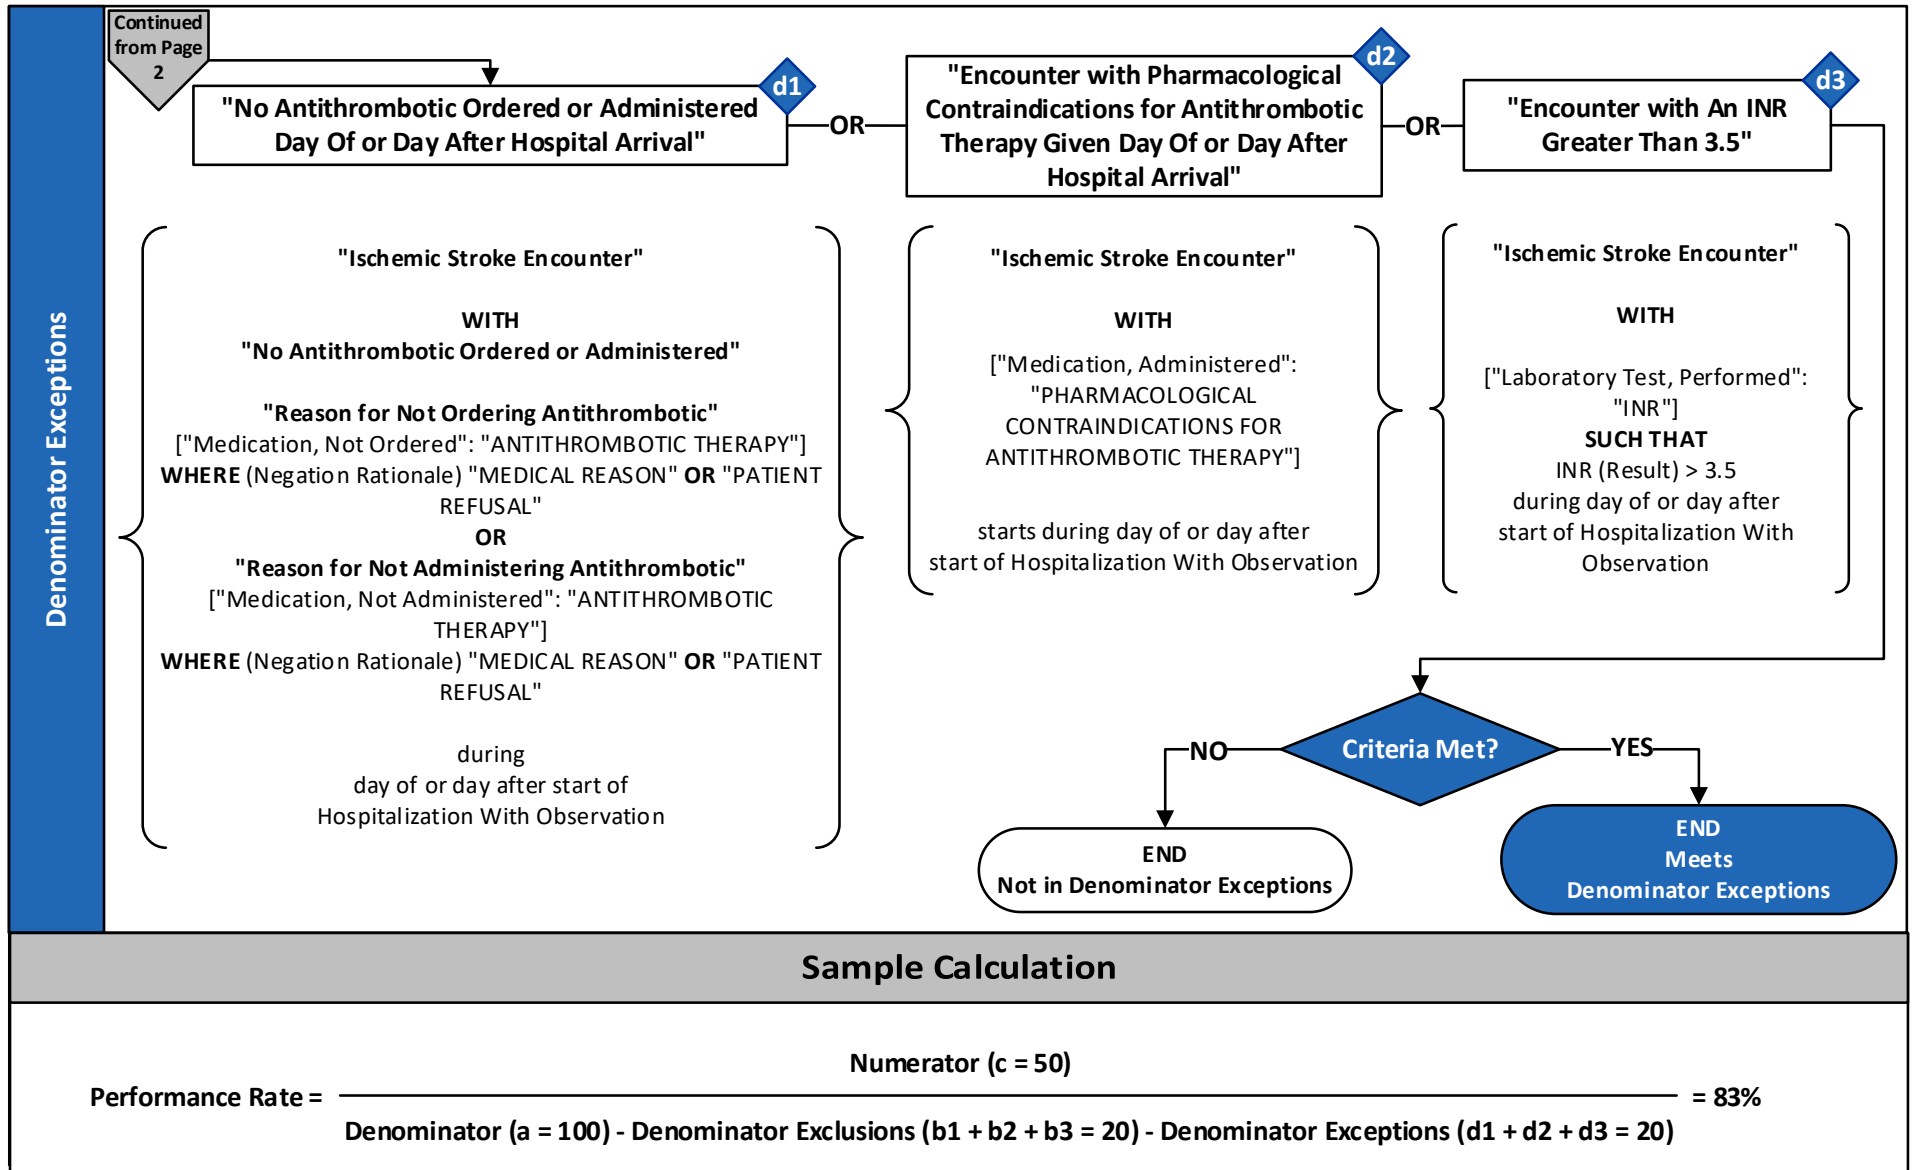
Denominator Exceptions

Continued from Page 2

"No Antithrombotic Ordered or Administered Day Of or Day After Hospital Arrival"

d1

OR

"Encounter with Pharmacological Contraindications for Antithrombotic Therapy Given Day Of or Day After Hospital Arrival"

d2

OR

"Encounter with An INR Greater Than 3.5"

d3

"Ischemic Stroke Encounter"

WITH
"No Antithrombotic Ordered or Administered"

"Reason for Not Ordering Antithrombotic"
["Medication, Not Ordered": "ANTITHROMBOTIC THERAPY"]
WHERE (Negation Rationale) "MEDICAL REASON" OR "PATIENT REFUSAL"
OR
"Reason for Not Administering Antithrombotic"
["Medication, Not Administered": "ANTITHROMBOTIC THERAPY"]
WHERE (Negation Rationale) "MEDICAL REASON" OR "PATIENT REFUSAL"

during
day of or day after start of
Hospitalization With Observation

"Ischemic Stroke Encounter"

WITH

["Medication, Administered": "PHARMACOLOGICAL CONTRAINDICATIONS FOR ANTITHROMBOTIC THERAPY"]

starts during day of or day after start of Hospitalization With Observation

"Ischemic Stroke Encounter"

WITH

["Laboratory Test, Performed": "INR"]
SUCH THAT
INR (Result) > 3.5
during day of or day after start of Hospitalization With Observation

Criteria Met?

NO

YES

END
Not in Denominator Exceptions

END
Meets
Denominator Exceptions

Sample Calculation

Performance Rate = $\frac{\text{Numerator (c = 50)}}{\text{Denominator (a = 100) - Denominator Exclusions (b1 + b2 + b3 = 20) - Denominator Exceptions (d1 + d2 + d3 = 20)}}$ = 83%